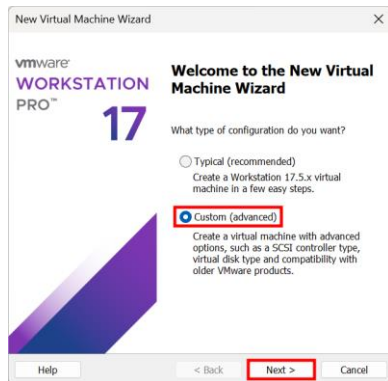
New Virtual Machine Wizard

vmware
WORKSTATION
PRO™
17

Welcome to the New Virtual Machine Wizard

What type of configuration do you want?

Typical (recommended)
Create a Workstation 17.5.x virtual machine in a few easy steps.

Custom (advanced)
Create a virtual machine with advanced options, such as a SCSI controller type, virtual disk type and compatibility with older VMware products.

Help
< Back
Next >
Cancel